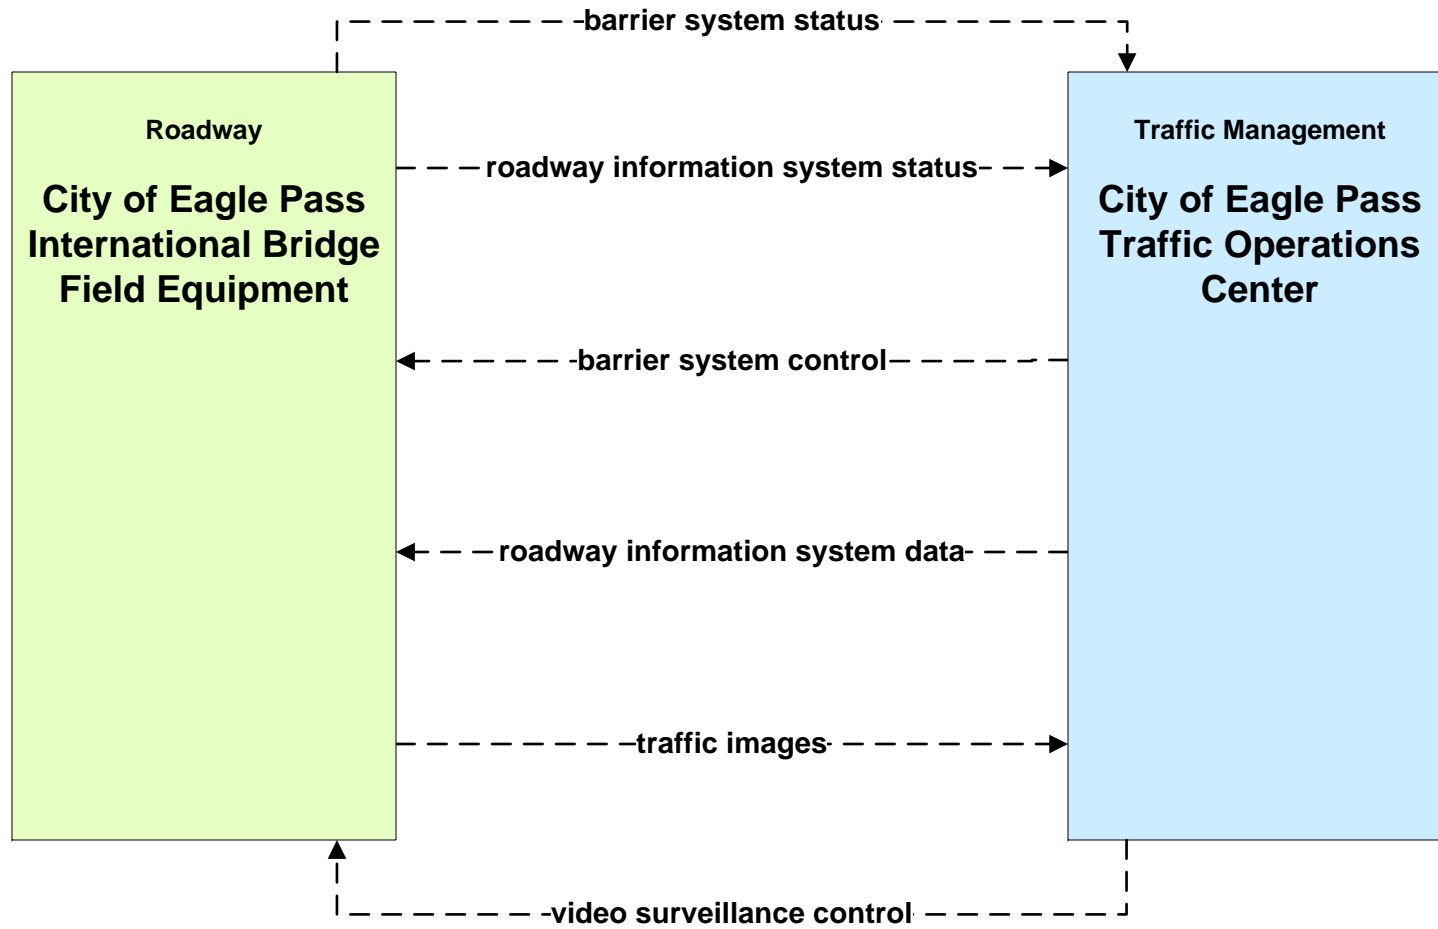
barrier system status

Roadway

City of Eagle Pass International Bridge Field Equipment

roadway information system status

Traffic Management

City of Eagle Pass Traffic Operations Center

barrier system control

roadway information system data

traffic images

video surveillance control